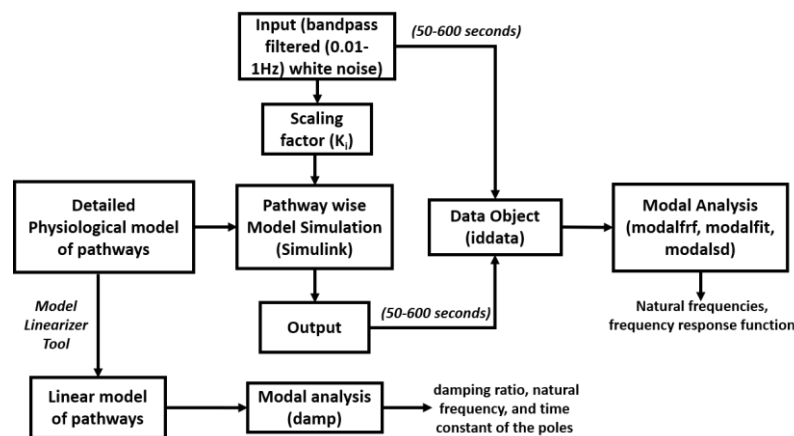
Input (bandpass filtered (0.01-1Hz) white noise)

(50-600 seconds)

Scaling factor ($K_i$)

Detailed Physiological model of pathways

Pathway wise Model Simulation (Simulink)

Data Object (iddata)

Modal Analysis (modalfrf, modalfit, modalsd)

Model Linearizer Tool

Output

(50-600 seconds)

Natural frequencies, frequency response function

Linear model of pathways

Modal analysis (damp)

damping ratio, natural frequency, and time constant of the poles